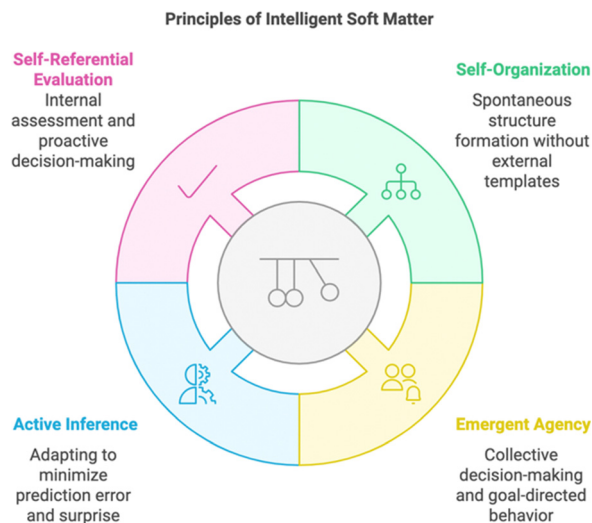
Principles of Intelligent Soft Matter

Self-Referential Evaluation

Internal assessment and proactive decision-making

Self-Organization

Spontaneous structure formation without external templates

Active Inference

Adapting to minimize prediction error and surprise

Emergent Agency

Collective decision-making and goal-directed behavior